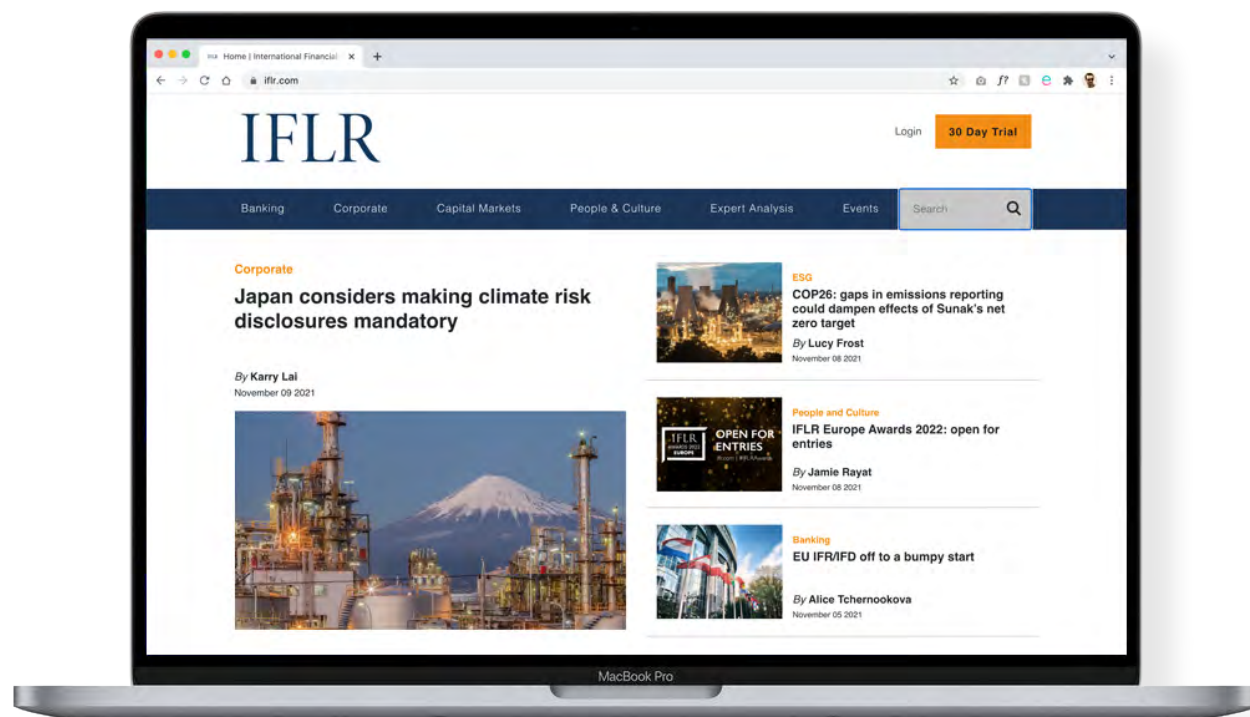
Home | International Financial ×

iflr.com

IFLR

Login

30 Day Trial

Banking Corporate Capital Markets People & Culture Expert Analysis Events Search

Corporate

Japan considers making climate risk disclosures mandatory

By Karry Lai
November 09 2021

ESG
COP26: gaps in emissions reporting could dampen effects of Sunak's net zero target
By Lucy Frost
November 08 2021

IFLR
OPEN FOR ENTRIES
EUROPE

People and Culture
IFLR Europe Awards 2022: open for entries
By Jamie Rayat
November 08 2021

Banking
EU IFR/IFD off to a bumpy start
By Alice Tchernookova
November 05 2021

MacBook Pro